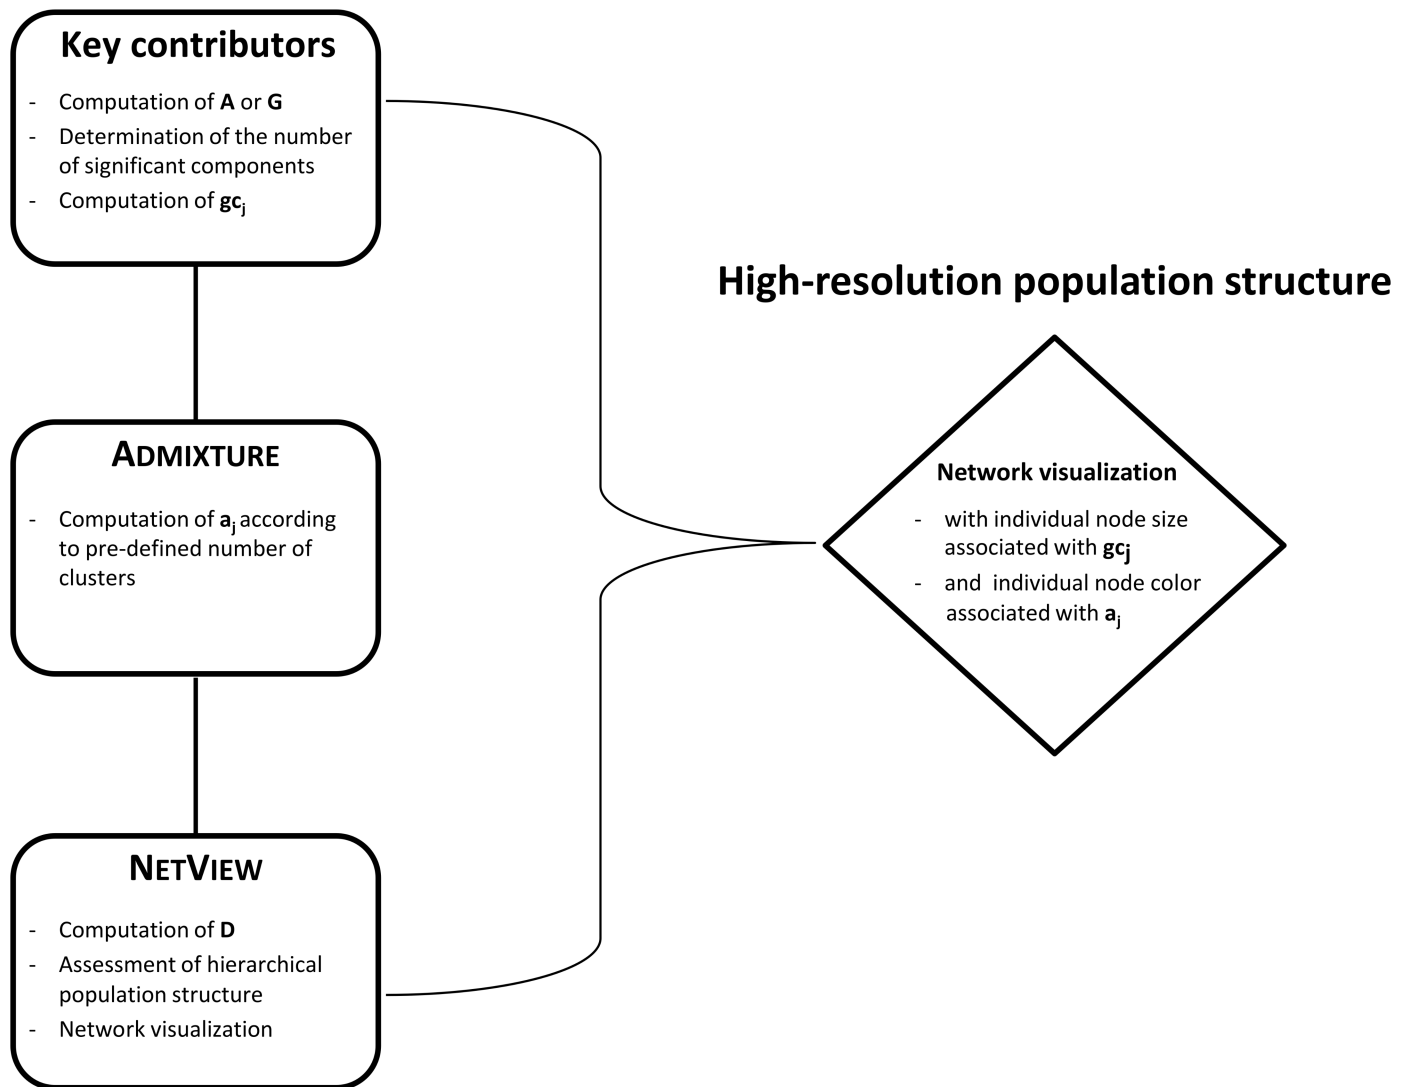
Key contributors

- Computation of **A** or **G**
- Determination of the number of significant components
- Computation of $\mathbf{gc_j}$

ADMIXTURE

- Computation of $\mathbf{a_j}$ according to pre-defined number of clusters

NETVIEW

- Computation of **D**
- Assessment of hierarchical population structure
- Network visualization

High-resolution population structure

Network visualization

- with individual node size associated with $\mathbf{gc_j}$
- and individual node color associated with $\mathbf{a_j}$